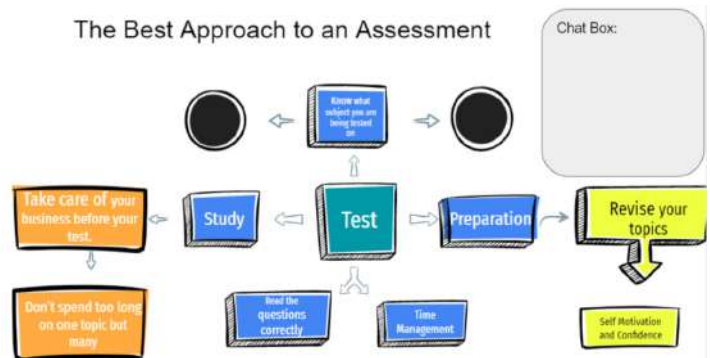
The Best Approach to an Assessment

Chat Box:

Know what subject you are being tested on

Take care of your business before your test.

Study

Test

Preparation

Revise your topics

Don't spend too long on one topic but many

Read the questions correctly

Time Management

Self Motivation and Confidence